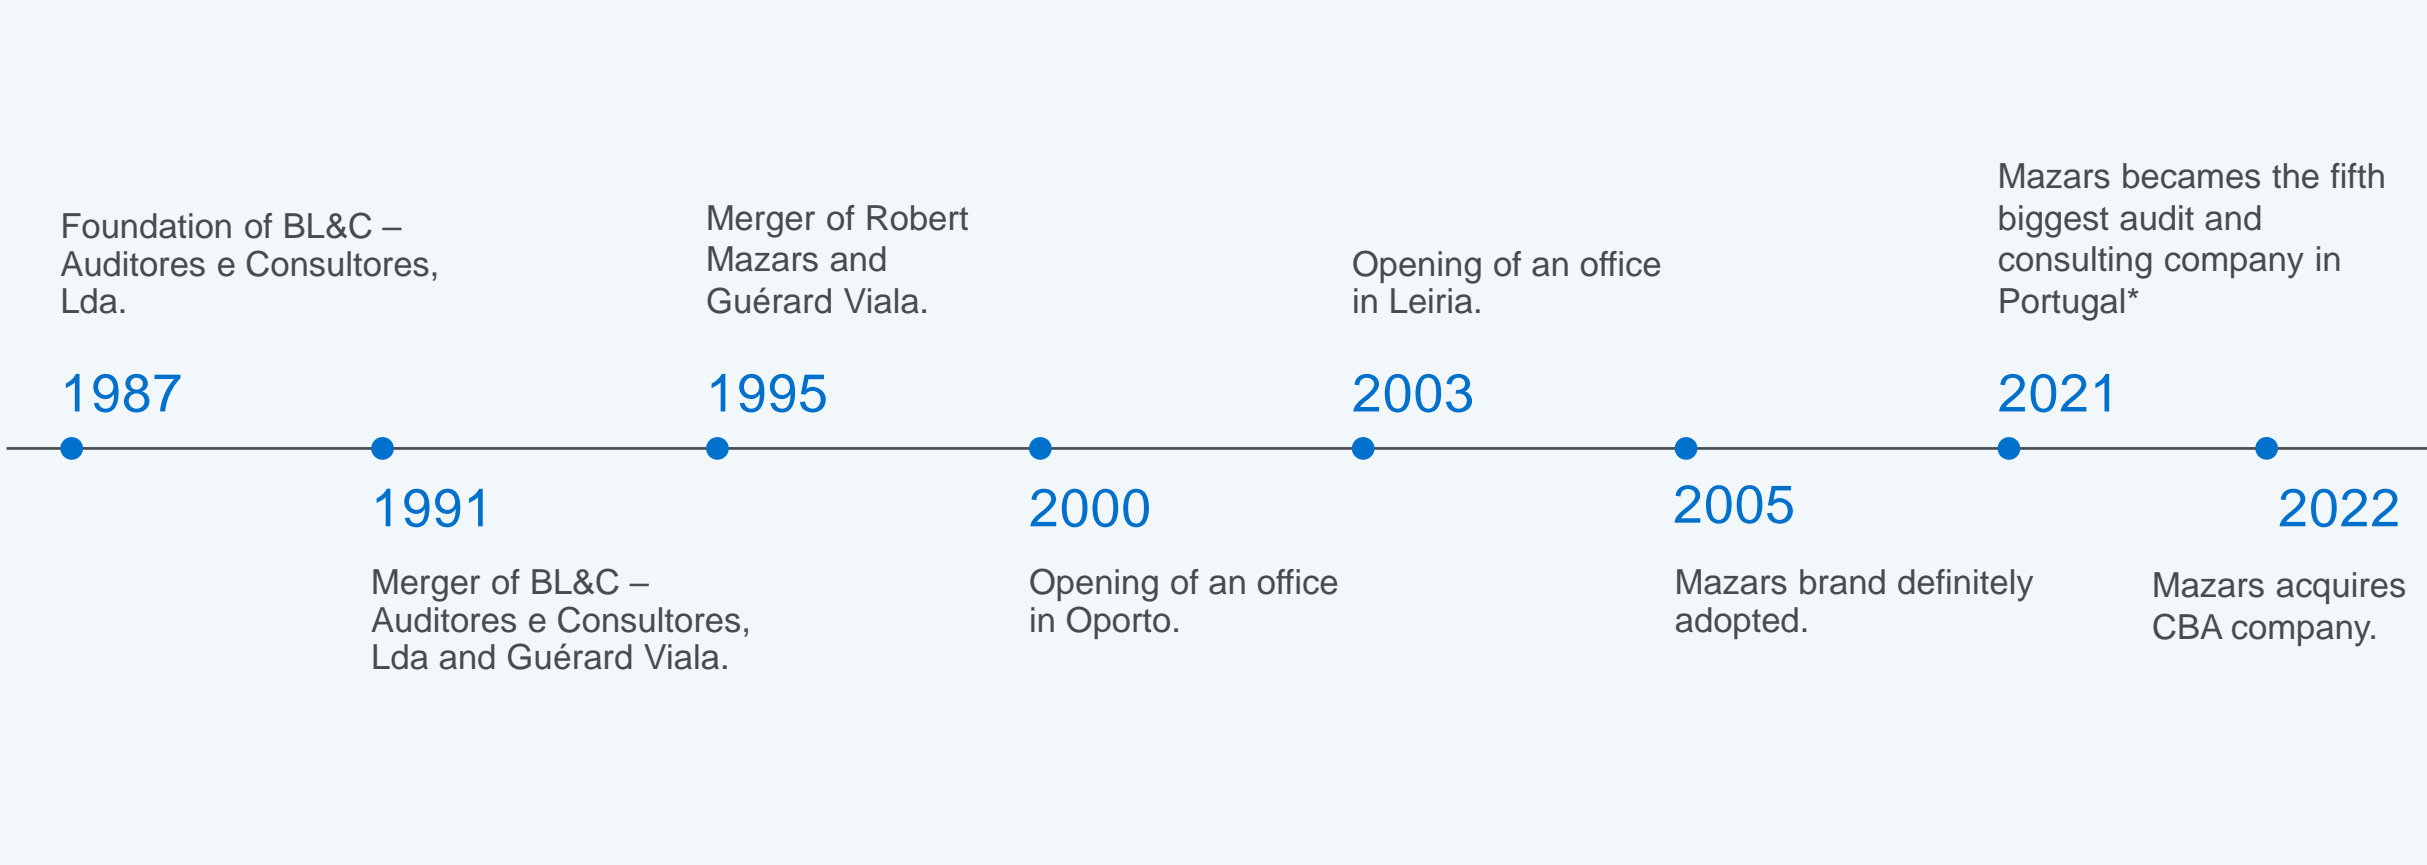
Foundation of BL&C – Auditores e Consultores, Lda.

1987

1991

Merger of BL&C – Auditores e Consultores, Lda and Guérard Viala.

Merger of Robert Mazars and Guérard Viala.

1995

2000

Opening of an office in Oporto.

Opening of an office in Leiria.

2003

2005

Mazars brand definitely adopted.

Mazars becames the fifth biggest audit and consulting company in Portugal*

2021

2022

Mazars acquires CBA company.